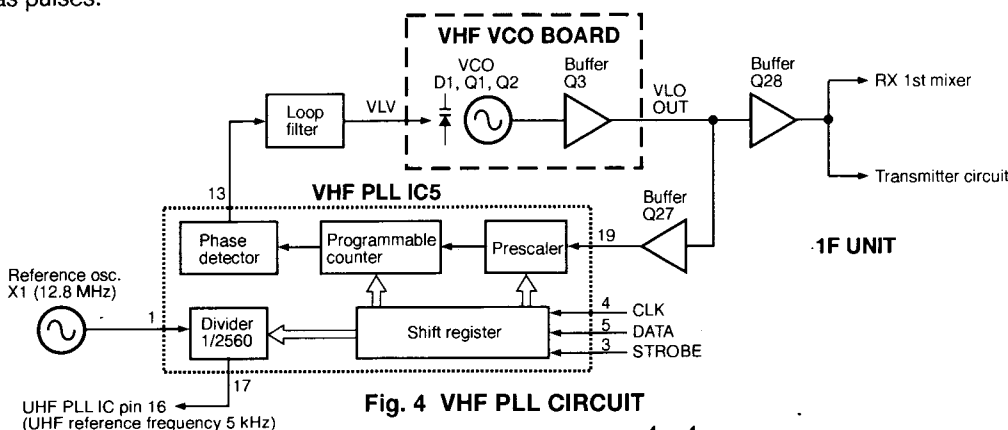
as pulses.

VHF VCO BOARD

VCO
D1, Q1, Q2

Buffer
Q3

VLO
OUT

Buffer
Q28

RX 1st mixer

Transmitter circuit

Loop
filter

VLV

13

VHF PLL IC5

Buffer
Q27

Phase
detector

Programmable
counter

Prescaler

19

·1F UNIT

Reference osc.
X1 (12.8 MHz)

1

Divider
1/2560

Shift register

4 CLK
5 DATA
3 STROBE

17

UHF PLL IC pin 16
(UHF reference frequency 5 kHz)

Fig. 4 VHF PLL CIRCUIT